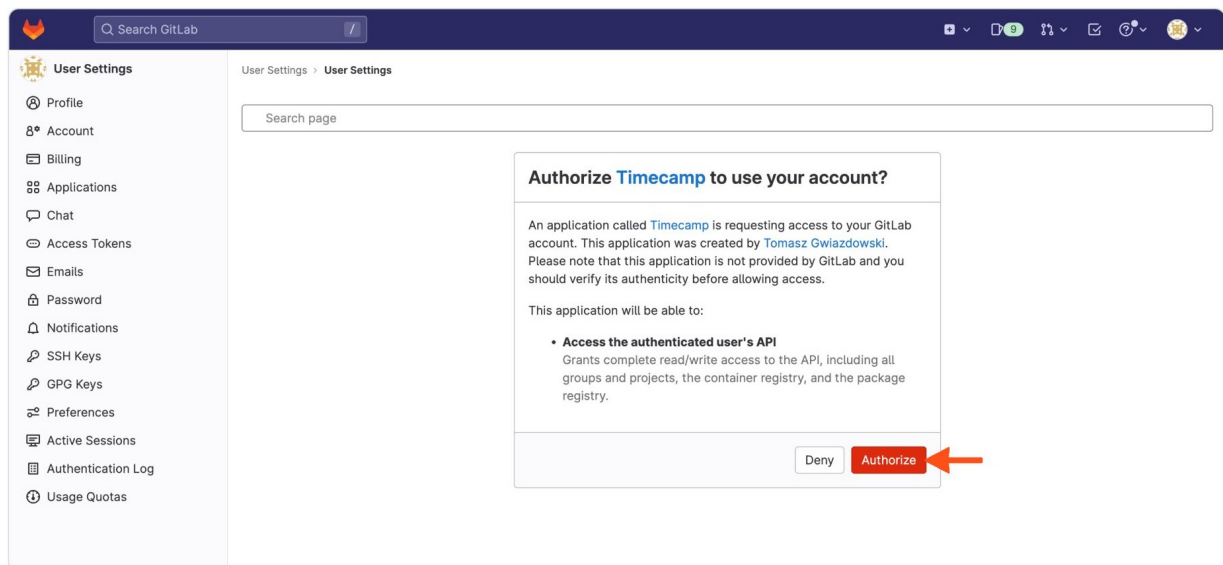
Search GitLab /

9

User Settings

Profile
Account
Billing
Applications
Chat
Access Tokens
Emails
Password
Notifications
SSH Keys
GPG Keys
Preferences
Active Sessions
Authentication Log
Usage Quotas

User Settings > User Settings

Search page

Authorize Timecamp to use your account?

An application called Timecamp is requesting access to your GitLab account. This application was created by Tomasz Gwiazdowski. Please note that this application is not provided by GitLab and you should verify its authenticity before allowing access.

This application will be able to:

• Access the authenticated user's API
Grants complete read/write access to the API, including all groups and projects, the container registry, and the package registry.

Deny Authorize